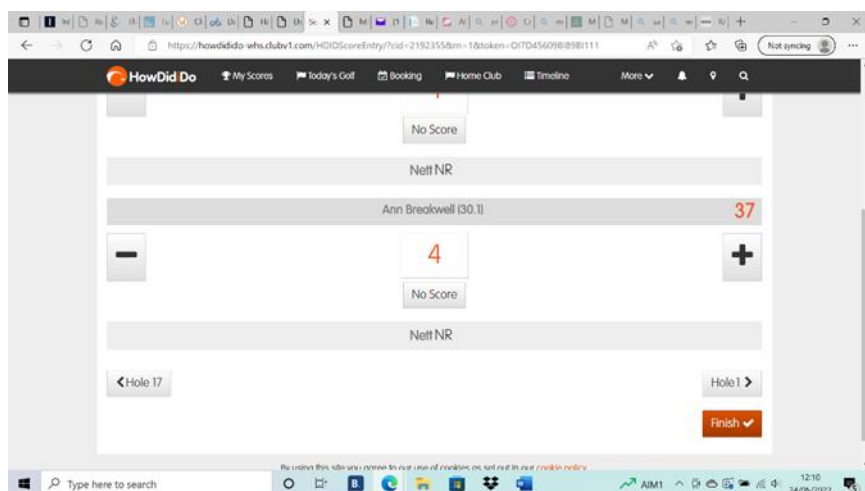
https://howdidido-whs.clubv1.com/HDIDScoreEntry/?cid=2192355&m=1&token=OI7D456098I898I111

Not syncing

HowDidiDo My Scores Today's Golf Booking Home Club Timeline More

No Score

Nett NR

Ann Breakwell (30.1) 37

4

No Score

Nett NR

Hole 17

Hole 1

Finish

By using this site you agree to our use of cookies as set out in our cookie policy

Type here to search

AIM1

12:10